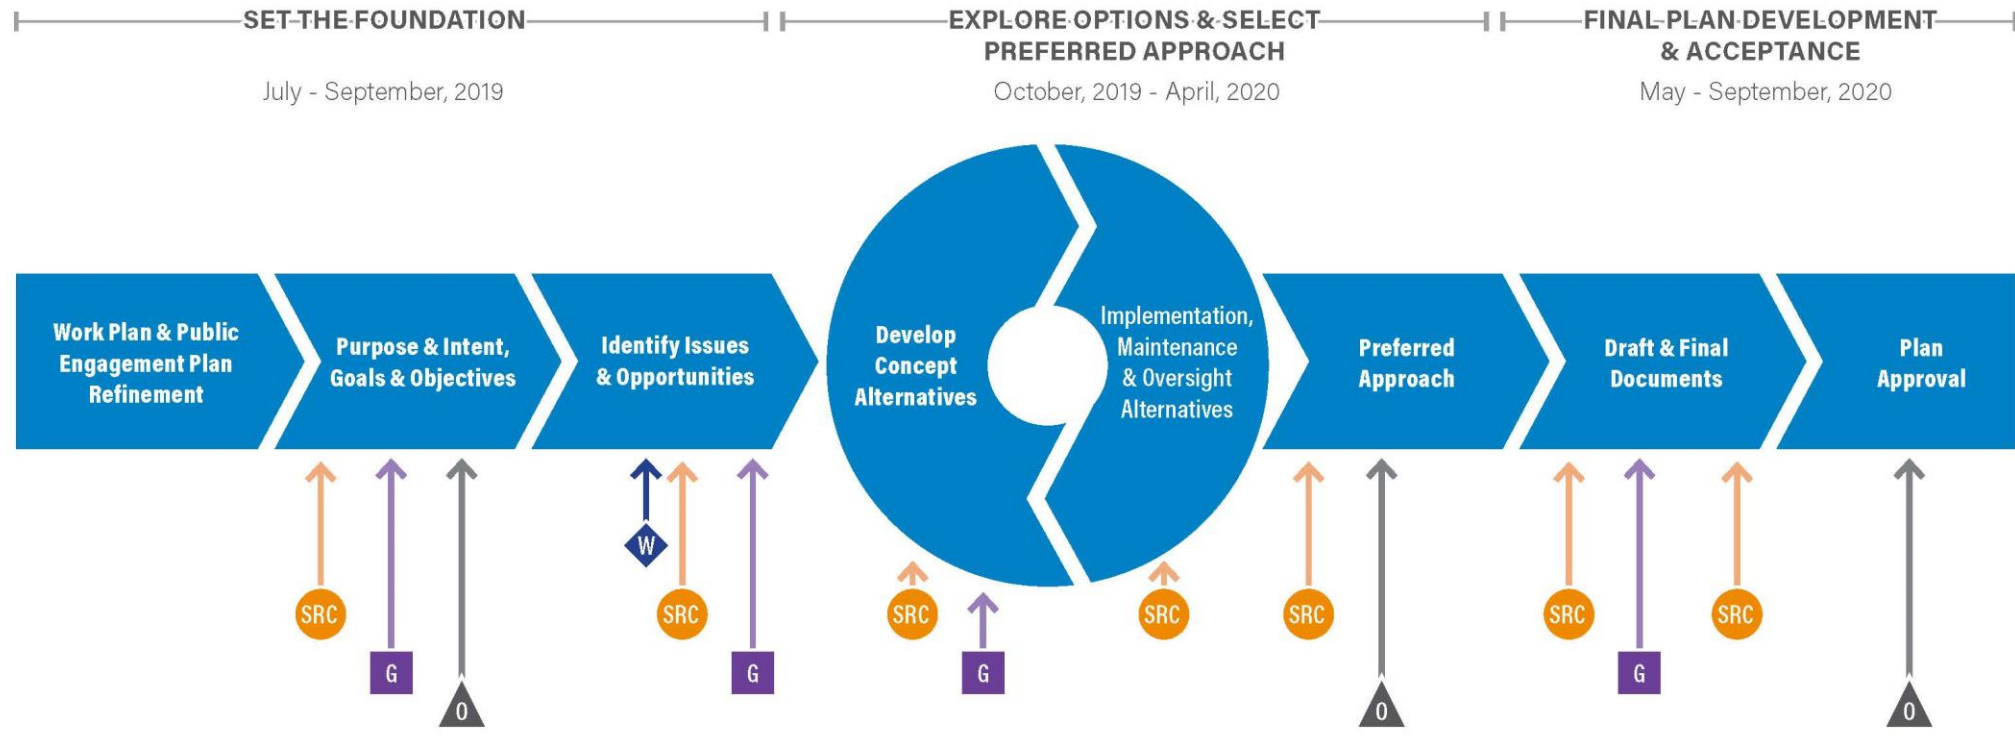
SET THE FOUNDATION
July - September, 2019

EXPLORE OPTIONS & SELECT PREFERRED APPROACH
October, 2019 - April, 2020

FINAL PLAN DEVELOPMENT & ACCEPTANCE
May - September, 2020

Work Plan & Public Engagement Plan Refinement

Purpose & Intent, Goals & Objectives

Identify Issues & Opportunities

Develop Concept Alternatives

Implementation, Maintenance & Oversight Alternatives

Preferred Approach

Draft & Final Documents

Plan Approval

SRC
G
O
W
SRC
G
SRC
G
SRC
SRC
O
SRC
G
SRC
O